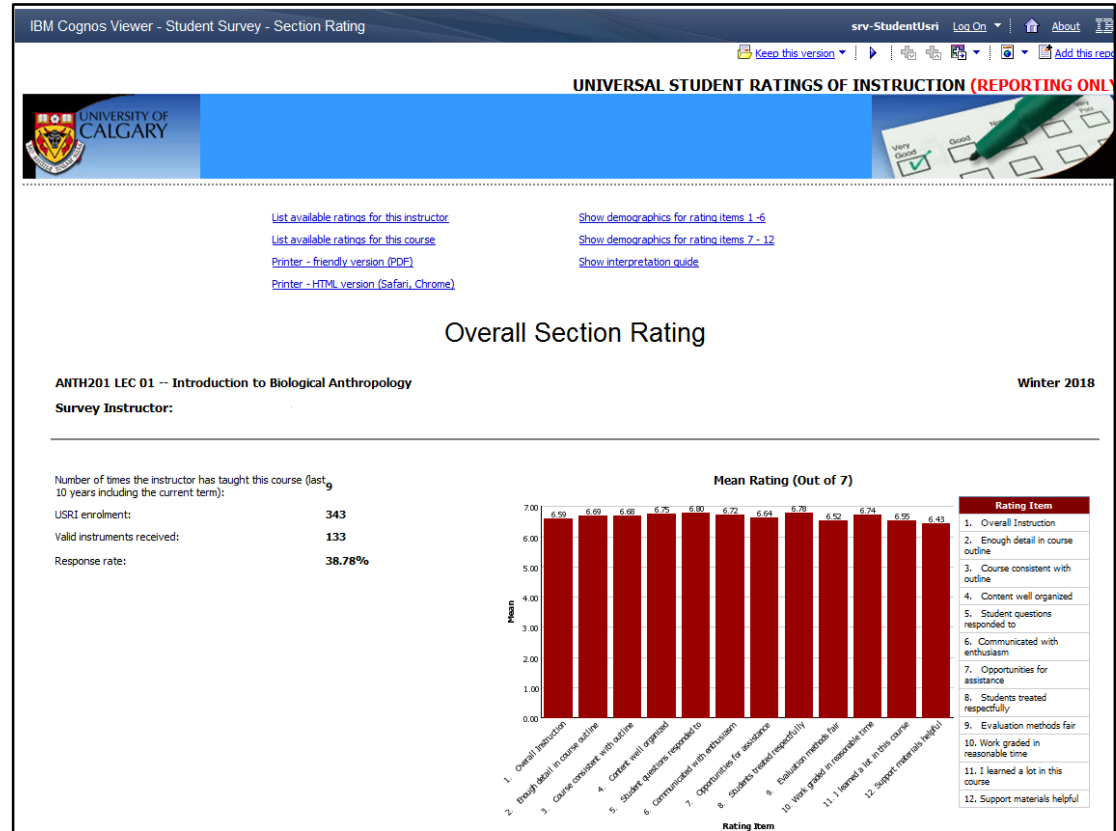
IBM Cognos Viewer - Student Survey - Section Rating

srv-StudentUsri Log On About

Keep this version Add this repo

UNIVERSAL STUDENT RATINGS OF INSTRUCTION (REPORTING ONLY

UNIVERSITY OF CALGARY

Very Good Good

List available ratings for this instructor
List available ratings for this course
Printer - friendly version (PDF)
Printer - HTML version (Safari, Chrome)

Show demographics for rating items 1 -6
Show demographics for rating items 7 - 12
Show interpretation guide

Overall Section Rating

ANTH201 LEC 01 -- Introduction to Biological Anthropology

Winter 2018

Survey Instructor:

Number of times the instructor has taught this course (last 10 years including the current term): 9

USRI enrolment: 343

Valid instruments received: 133

Response rate: 38.78%

Mean Rating (Out of 7)

7.00
6.00
5.00
4.00
3.00
2.00
1.00
0.00

Mean

6.59 6.69 6.68 6.75 6.80 6.72 6.64 6.78 6.52 6.74 6.55 6.43

1. Overall Instruction
2. Enough detail in course outline
3. Course consistent with outline
4. Content well organized
5. Student questions responded to
6. Communicated with enthusiasm
7. Opportunities for assistance
8. Students treated respectfully
9. Evaluation methods fair
10. Work graded in reasonable time
11. I learned a lot in this course
12. Support materials helpful

Rating Item

| Rating Item |
|---|
| 1. Overall Instruction |
| 2. Enough detail in course outline |
| 3. Course consistent with outline |
| 4. Content well organized |
| 5. Student questions responded to |
| 6. Communicated with enthusiasm |
| 7. Opportunities for assistance |
| 8. Students treated respectfully |
| 9. Evaluation methods fair |
| 10. Work graded in reasonable time |
| 11. I learned a lot in this course |
| 12. Support materials helpful |